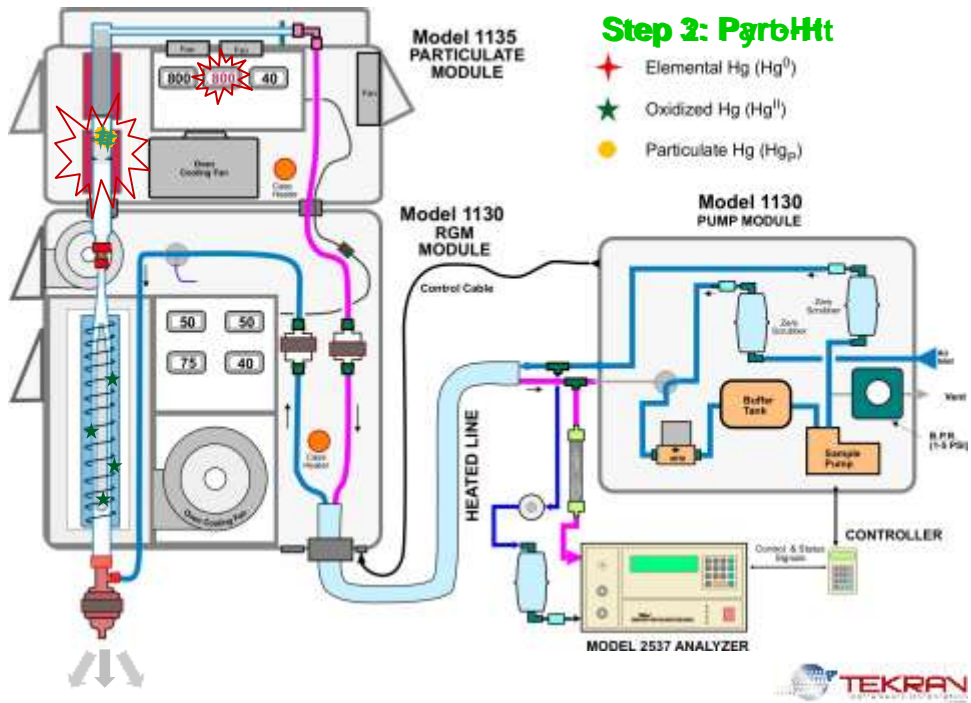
Step 2: Pyrolyze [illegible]

Model 1135
PARTICULATE
MODULE

Elemental Hg (Hg$^0$)

Oxidized Hg (Hg$^{II}$)

Particulate Hg (Hg$_P$)

Fan

Fan

800

800

40

Fan

Oven Cooling Fan

Case Heater

Model 1130
RGM
MODULE

Control Cable

Model 1130
PUMP MODULE

Zero Scrubber

Zero Scrubber

50

50

75

40

Case Heater

Oven Cooling Fan

HEATED LINE

Buffer Tank

Sample Pump

Air Inlet

Vent

B.P.R. (1-5 PSI)

CONTROLLER

Control & Status Signals

MODEL 2537 ANALYZER

TEKRAN